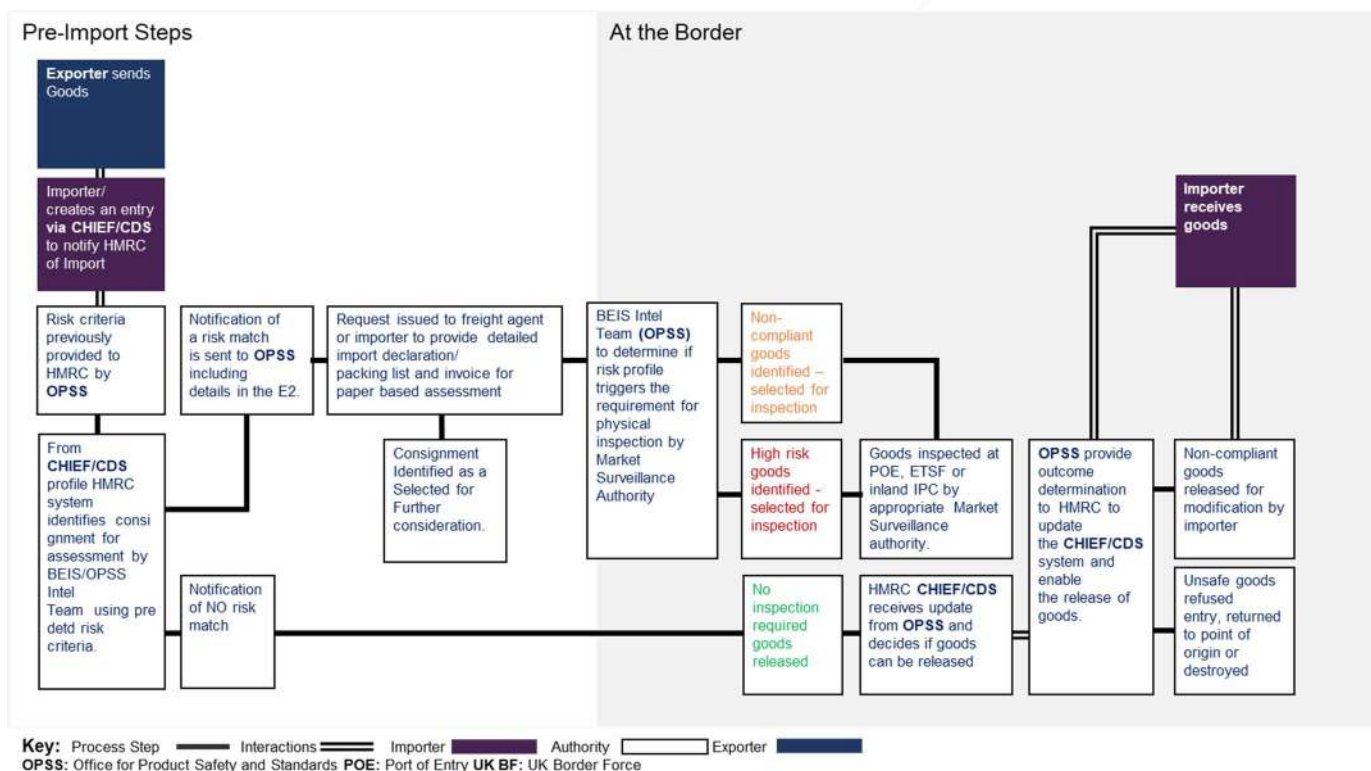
Pre-Import Steps

At the Border

Exporter sends Goods

Importer/ creates an entry via CHIEF/CDS to notify HMRC of Import

Risk criteria previously provided to HMRC by OPSS

Notification of a risk match is sent to OPSS including details in the E2.

Request issued to freight agent or importer to provide detailed import declaration/ packing list and invoice for paper based assessment

Consignment Identified as a Selected for Further consideration.

From CHIEF/CDS profile HMRC system identifies consi gnment for assessment by BEIS/OPSS Intel Team using pre detd risk criteria.

Notification of NO risk match

BEIS Intel Team (OPSS) to determine if risk profile triggers the requirement for physical inspection by Market Surveillance Authority

Non-compliant goods identified – selected for inspection

High risk goods identified - selected for inspection

No inspection required goods released

Goods inspected at POE, ETSF or inland IPC by appropriate Market Surveillance authority.

HMRC CHIEF/CDS receives update from OPSS and decides if goods can be released

OPSS provide outcome determination to HMRC to update the CHIEF/CDS system and enable the release of goods.

Importer receives goods

Non-compliant goods released for modification by importer

Unsafe goods refused entry, returned to point of origin or destroyed

Key: Process Step Interactions Importer Authority Exporter
OPSS: Office for Product Safety and Standards POE: Port of Entry UK BF: UK Border Force